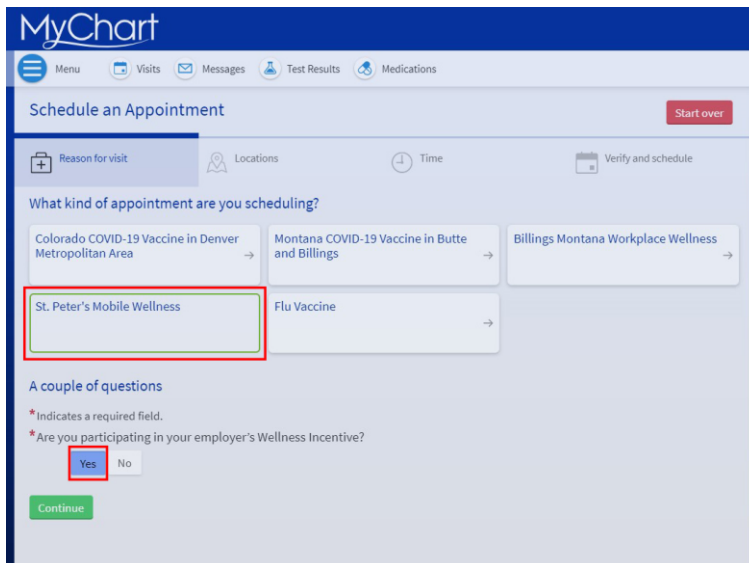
MyChart

Menu Visits Messages Test Results Medications

Schedule an Appointment

Start over

Reason for visit Locations Time Verify and schedule

What kind of appointment are you scheduling?

Colorado COVID-19 Vaccine in Denver Metropolitan Area →

Montana COVID-19 Vaccine in Butte and Billings →

Billings Montana Workplace Wellness →

St. Peter's Mobile Wellness

Flu Vaccine →

A couple of questions

*Indicates a required field.

*Are you participating in your employer's Wellness Incentive?

Yes No

Continue